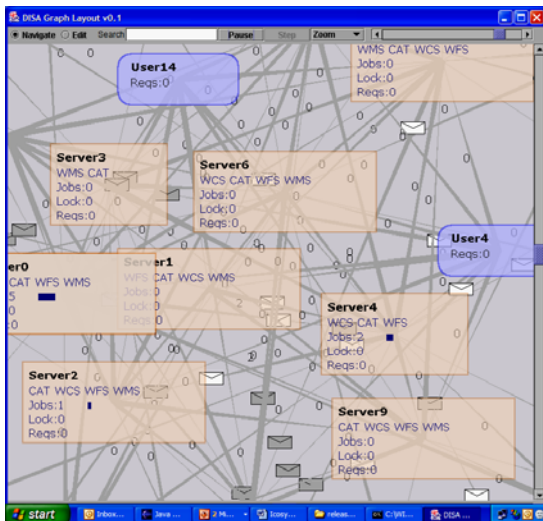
DISA Graph Layout v0.1

Navigate Edit Search Pause Stop Zoom

User14
Reqs:0

WMS CAT WCS WFS
Jobs:0
Lock:0
Reqs:0

Server3
WMS CAT
Jobs:0
Lock:0
Reqs:0

Server6
WCS CAT WFS WMS
Jobs:0
Lock:0
Reqs:0

User4
Reqs:0

er0
CAT WFS WMS
5
0
0

Server1
WFS CAT WCS WMS
Jobs:0
Lock:0
Reqs:0

Server4
WCS CAT WFS
Jobs:2
Lock:0
Reqs:0

Server2
CAT WCS WFS WMS
Jobs:1
Lock:0
Reqs:0

Server9
CAT WCS WFS WMS
Jobs:0
Lock:0
Reqs:0

start Inbox... Java ... 2 Mi... Icosy... releas... C:\WI... DISA ...